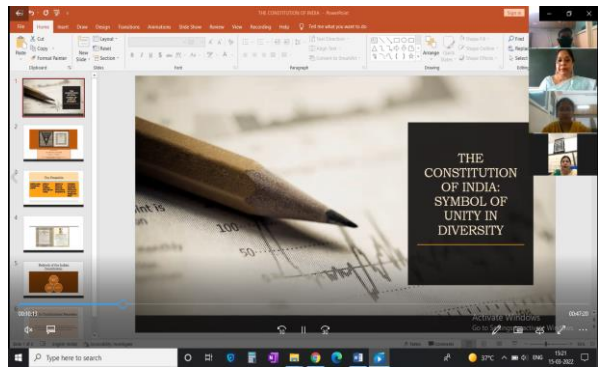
THE CONSTITUTION OF INDIA - PowerPoint

File Home Insert Draw Design Transitions Animations Slide Show Review View Recording Help Tell me what you want to do

Cut Copy Format Painter Paste Clipboard New Slide Layout Reset Section Slides Font Paragraph Drawing Arrange Quick Styles Find Replace Select Editing

THE CONSTITUTION OF INDIA: SYMBOL OF UNITY IN DIVERSITY

00:06:11

00:47:20

Activate Windows
Go to Settings to activate Windows.

Type here to search

37°C ENG 15:21 15-08-2022